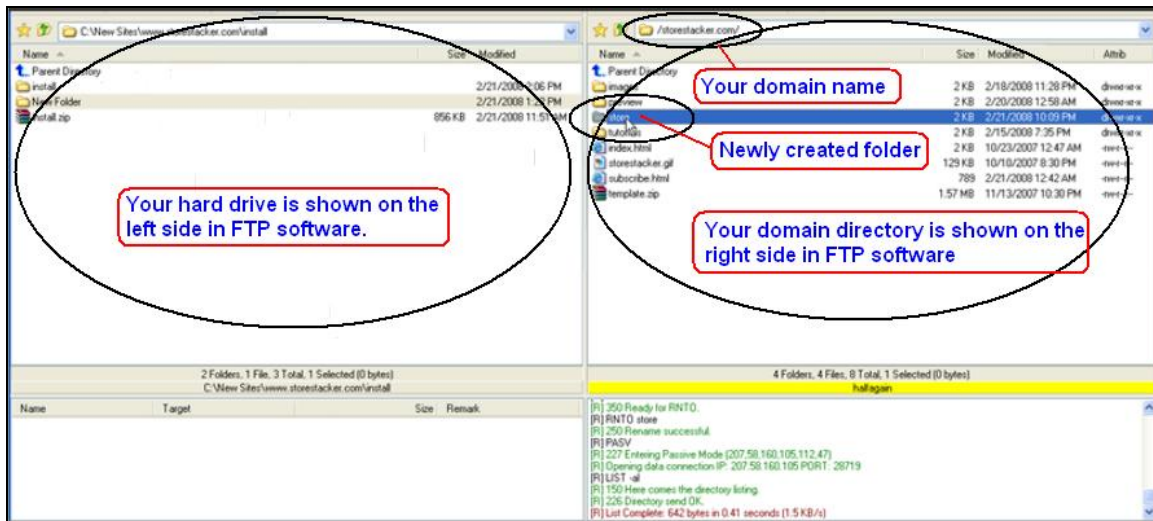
C:\New Sites\www.storestacker.com\install

| Name | Size | Modified |
|---|---|---|
| Parent Directory | | |
| install | | 2/21/2008 1:06 PM |
| New Folder | | 2/21/2008 1:23 PM |
| install.zip | 856 KB | 2/21/2008 11:51 AM |

Your hard drive is shown on the left side in FTP software.

2 Folders, 1 File, 3 Total, 1 Selected (0 bytes)
C:\New Sites\www.storestacker.com\install

| Name | Target | Size | Remark |
|---|---|---|---|

/storestacker.com/

Your domain name

| Name | Size | Modified | Attrib |
|---|---|---|---|
| Parent Directory | | | |
| images | 2 KB | 2/18/2008 11:28 PM | drwxr-xr-x |
| preview | 2 KB | 2/20/2008 12:58 AM | drwxr-xr-x |
| store | 2 KB | 2/21/2008 10:09 PM | drwxr-xr-x |
| tutorials | 2 KB | 2/15/2008 7:35 PM | drwxr-xr-x |
| index.html | 2 KB | 10/23/2007 12:47 AM | -rw-r--r-- |
| storestacker.gif | 129 KB | 10/10/2007 8:30 PM | -rw-r--r-- |
| subscribe.html | 789 | 2/21/2008 12:42 AM | -rw-r--r-- |
| template.zip | 1.57 MB | 11/13/2007 10:30 PM | -rw-r--r-- |

Newly created folder

Your domain directory is shown on the right side in FTP software

4 Folders, 4 Files, 8 Total, 1 Selected (0 bytes)
hallagain

[R] 350 Ready for RNTO.
[R] RNTO store
[R] 250 Rename successful.
[R] PASV
[R] 227 Entering Passive Mode (207,58,160,105,112,47)
[R] Opening data connection IP: 207.58.160.105 PORT: 28719
[R] LIST -al
[R] 150 Here comes the directory listing.
[R] 226 Directory send OK.
[R] List Complete: 642 bytes in 0.41 seconds (1.5 KB/s)